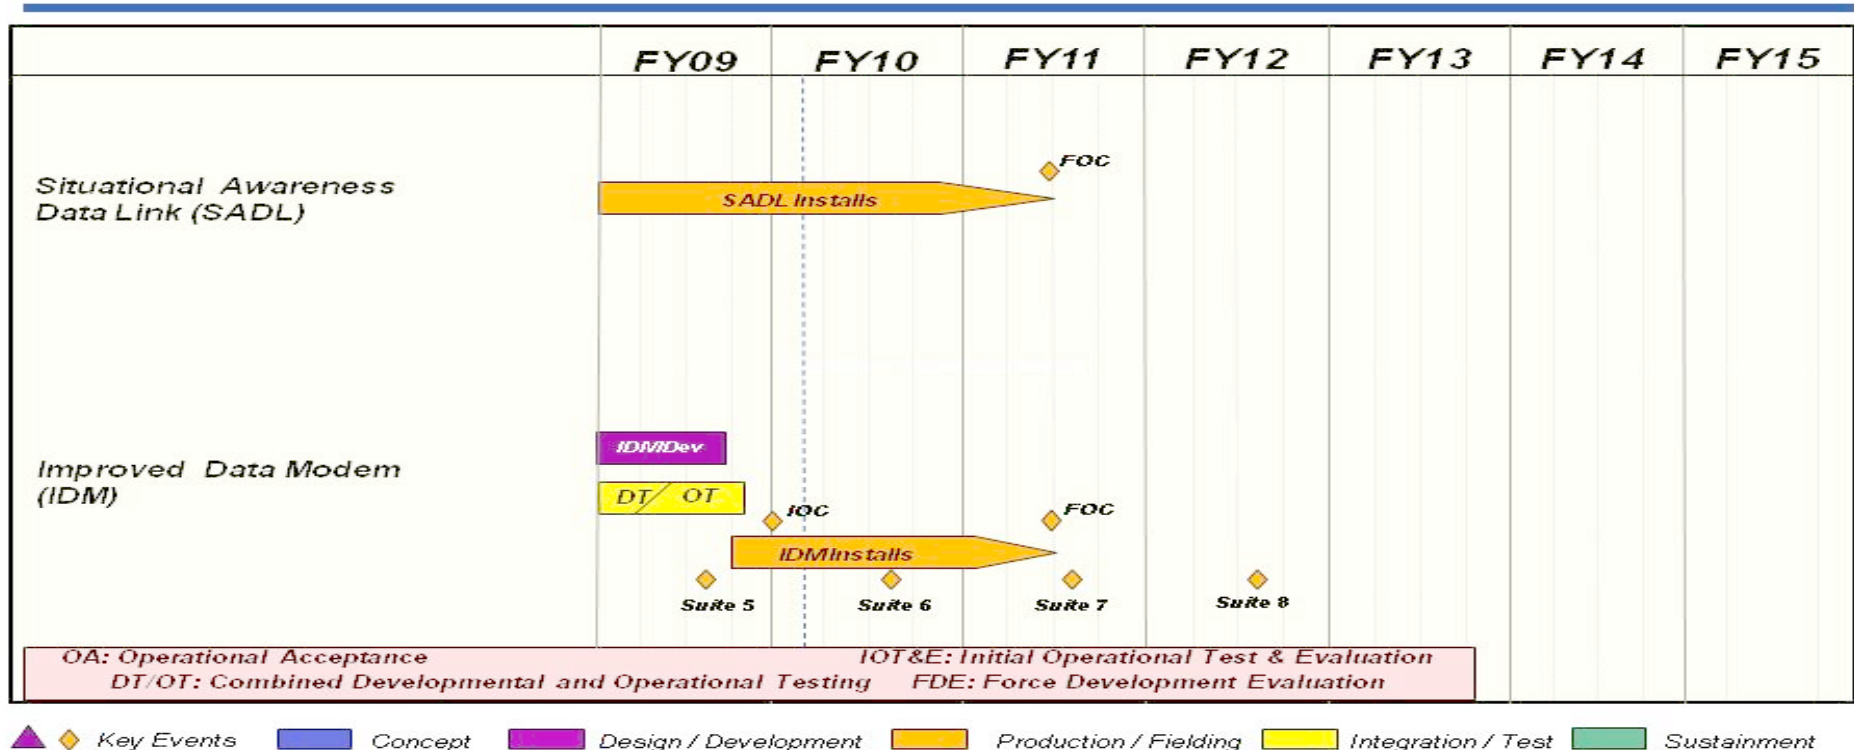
| | FY09 | FY10 | FY11 | FY12 | FY13 | FY14 | FY15 |
|---|---|---|---|---|---|---|---|

Situational Awareness Data Link (SADL)

FOC

SADL Installs

Improved Data Modem (IDM)

IDMDev

DT/ OT

IOC

FOC

IDMInstalls

Suite 5

Suite 6

Suite 7

Suite 8

OA: Operational Acceptance
IOT&E: Initial Operational Test & Evaluation
DT/OT: Combined Developmental and Operational Testing
FDE: Force Development Evaluation

Key Events Concept Design / Development Production / Fielding Integration / Test Sustainment